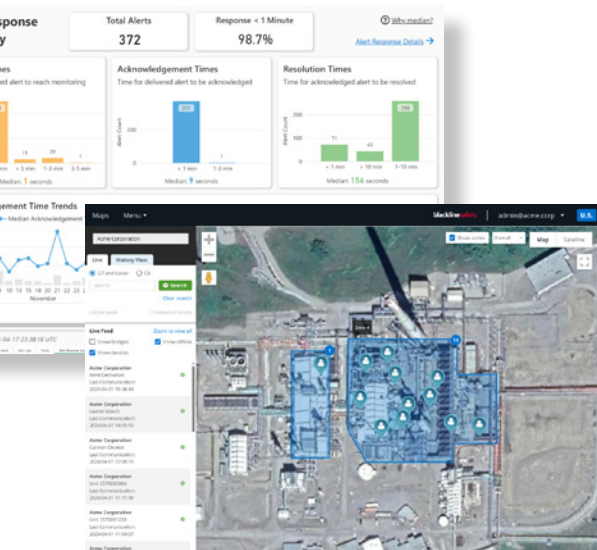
Response
y

Total Alerts
372

Response < 1 Minute
98.7%

Why median?

Alert Response Details →

mes
d alert to reach monitoring

Acknowledgement Times
Time for delivered alert to be acknowledged

Resolution Times
Time for acknowledged alert to be resolved

Alert Count

231

1

< 1 min
1-3 min

Median: 9 seconds

Alert Count

71

43

250

< 1 min
1-10 min

Median: 156 seconds

Median: 1 seconds

gement Time Trends
— Median Acknowledgement

10 11 14 15 16 17 20 21 22 23
November

Maps
Menu

blackline safety
admin@acme.corp
U.S.

Acme Corporation

Live
History View

Map
Satellite

Search

Clear search

Live Feed
Zoom to view all

Show devices

Acme Corporation

Acme Corporation

Acme Corporation

Acme Corporation

Acme Corporation

Acme Corporation

Zone A